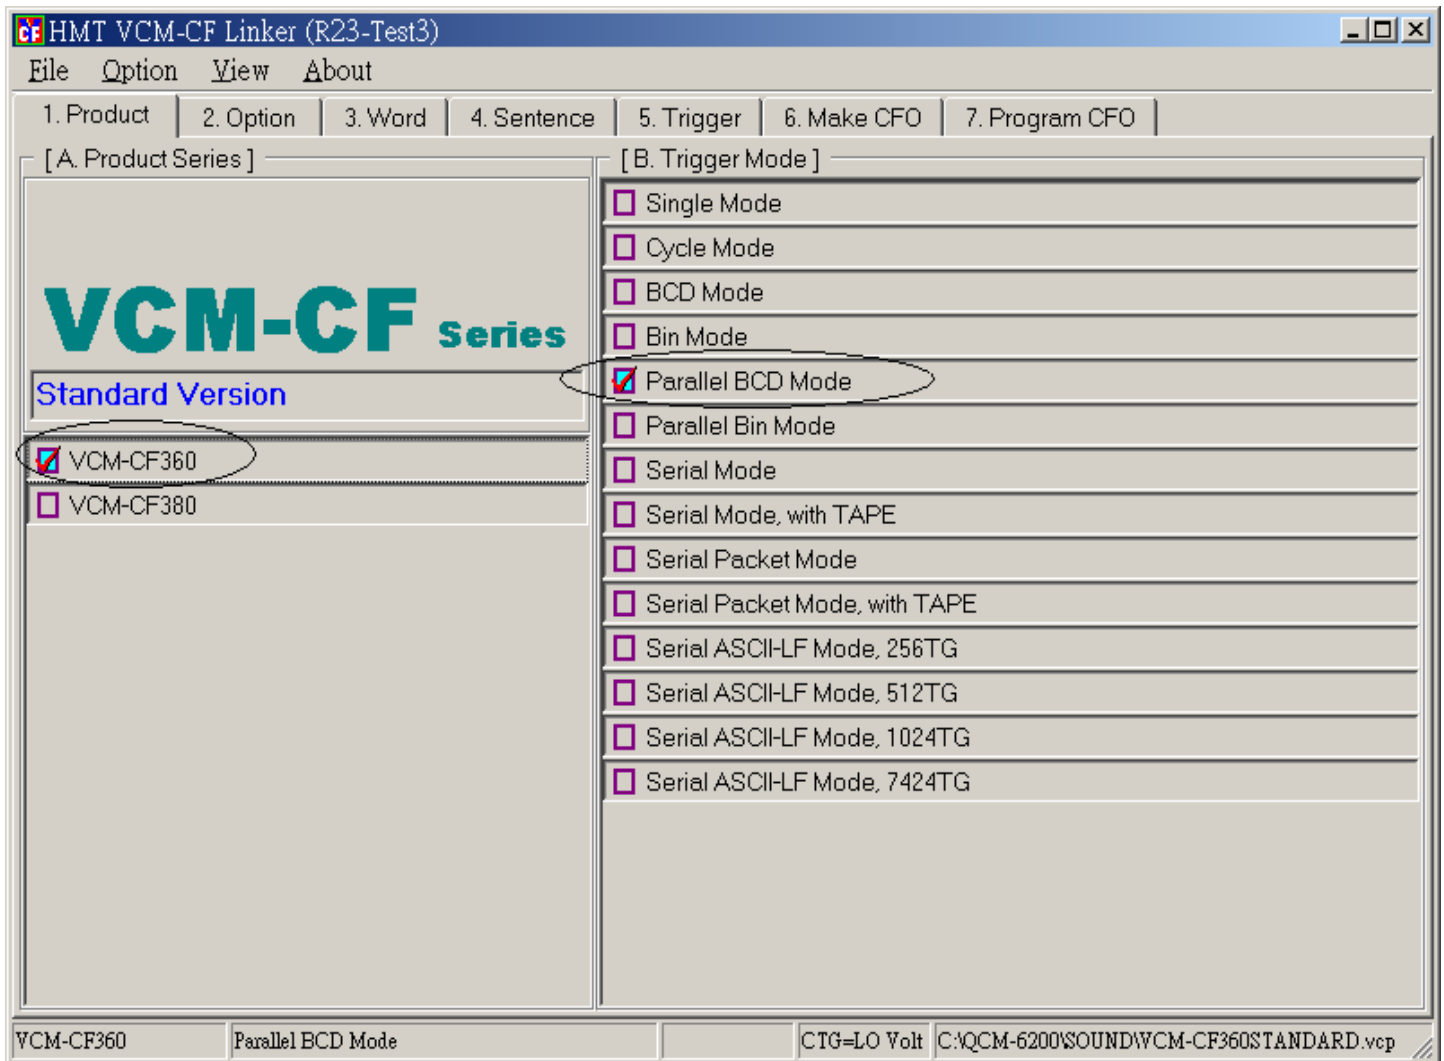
CF HMT VCM-CF Linker (R23-Test3)

File Option View About

1. Product | 2. Option | 3. Word | 4. Sentence | 5. Trigger | 6. Make CFO | 7. Program CFO

[ A. Product Series ]

VCM-CF Series

Standard Version

VCM-CF360

VCM-CF380

[ B. Trigger Mode ]

Single Mode

Cycle Mode

BCD Mode

Bin Mode

Parallel BCD Mode

Parallel Bin Mode

Serial Mode

Serial Mode, with TAPE

Serial Packet Mode

Serial Packet Mode, with TAPE

Serial ASCII-LF Mode, 256TG

Serial ASCII-LF Mode, 512TG

Serial ASCII-LF Mode, 1024TG

Serial ASCII-LF Mode, 7424TG

VCM-CF360 | Parallel BCD Mode | | CTG=LO Volt | C:\QCM-6200\SOUND\VCM-CF360STANDARD.vcp